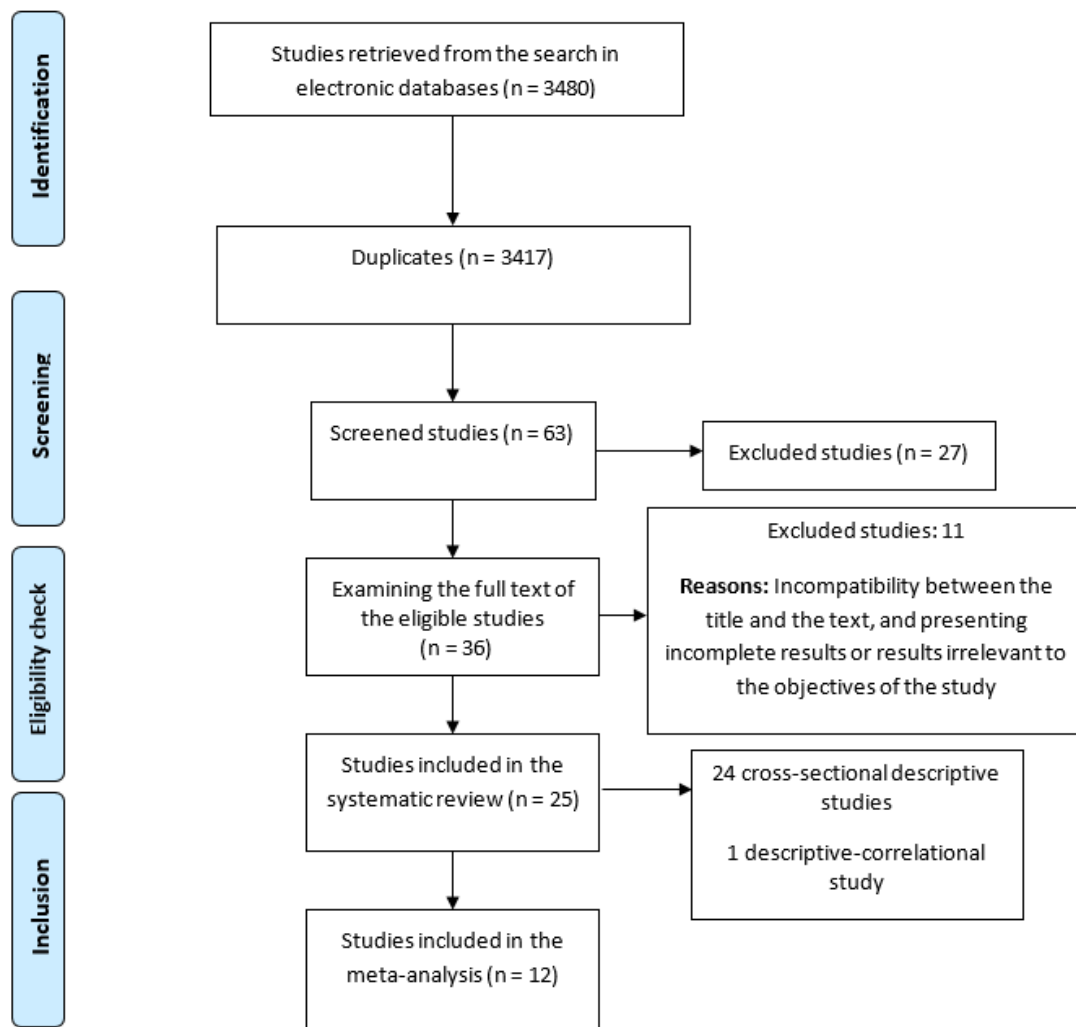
Identification

Studies retrieved from the search in electronic databases (n = 3480)

Duplicates (n = 3417)

Screening

Screened studies (n = 63)

Excluded studies (n = 27)

Eligibility check

Examining the full text of the eligible studies (n = 36)

Excluded studies: 11

**Reasons:** Incompatibility between the title and the text, and presenting incomplete results or results irrelevant to the objectives of the study

Studies included in the systematic review (n = 25)

24 cross-sectional descriptive studies

1 descriptive-correlational study

Inclusion

Studies included in the meta-analysis (n = 12)